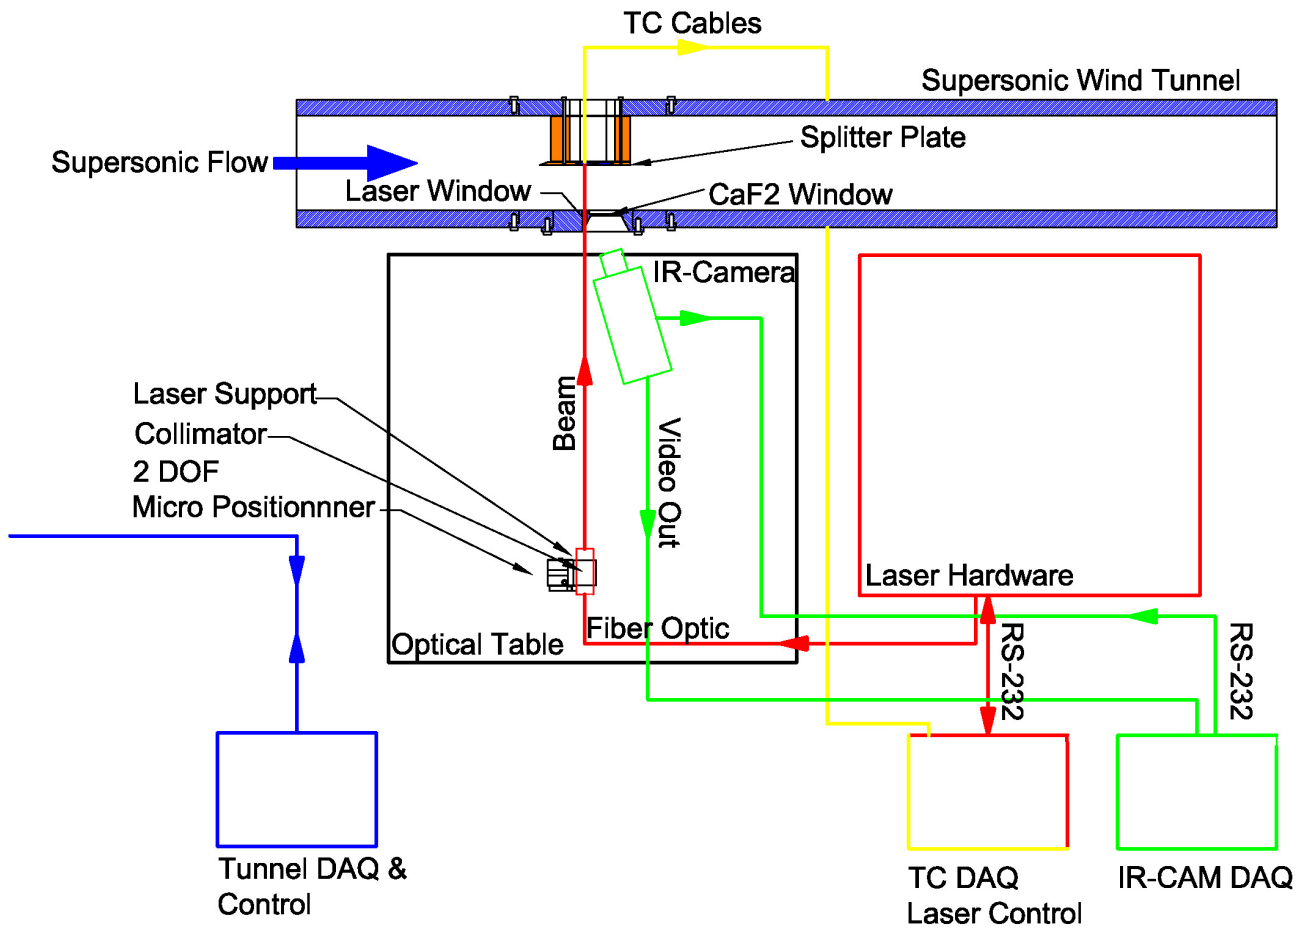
TC Cables
Supersonic Wind Tunnel
Splitter Plate
Supersonic Flow
Laser Window
CaF2 Window
IR-Camera
Laser Support
Collimator
2 DOF
Micro Positionnner
Beam
Video Out
Laser Hardware
Optical Table
Fiber Optic
RS-232
RS-232
Tunnel DAQ & Control
TC DAQ
Laser Control
IR-CAM DAQ